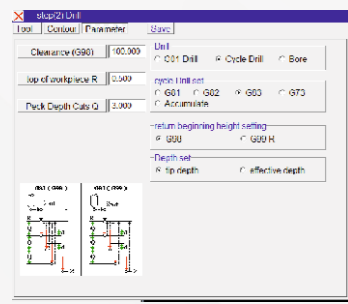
step(2) Drill
Tool | Contour | Parameter | Save

Clearance (G98) 100.000
Top of workpiece R 0.500
Peck Depth Cuts Q 3.000

Drill
G81 Drill
Cycle Drill
Bore

cycle Drill set
G81
G82
G83
G73
Accumulate

return beginning height setting
G98
G99 R

Depth set
tip depth
effective depth

G81 ( G98 )
G81 ( G99 )
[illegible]